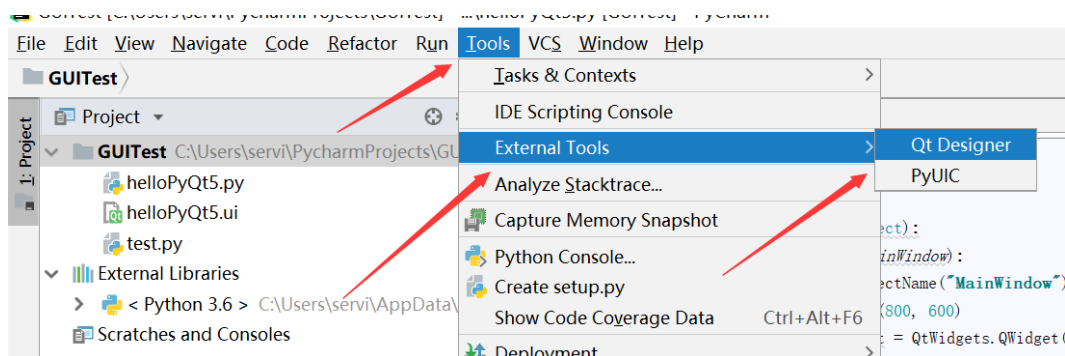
File Edit View Navigate Code Refactor Run Tools VCS Window Help

GUITest

1: Project

Project

GUITest C:\Users\servi\PycharmProjects\GU

helloPyQt5.py

helloPyQt5.ui

test.py

External Libraries

< Python 3.6 > C:\Users\servi\AppData\

Scratches and Consoles

Tasks & Contexts

IDE Scripting Console

External Tools

Analyze Stacktrace...

Capture Memory Snapshot

Python Console...

Create setup.py

Show Code Coverage Data Ctrl+Alt+F6

Deployment

Qt Designer

PyUIC

ect):

inWindow):

ectName("MainWindow")

(800, 600)

= QtWidgets.QWidget(